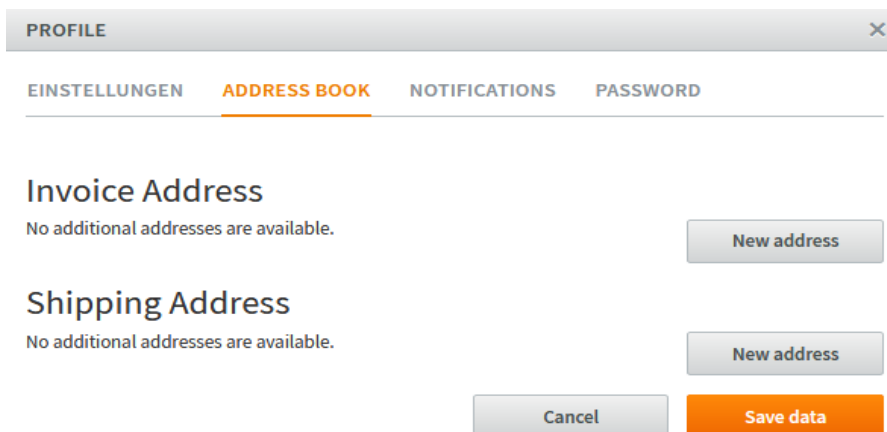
PROFILE
×

EINSTELLUNGEN ADDRESS BOOK NOTIFICATIONS PASSWORD

Invoice Address
No additional addresses are available.
New address

Shipping Address
No additional addresses are available.
New address

Cancel
Save data